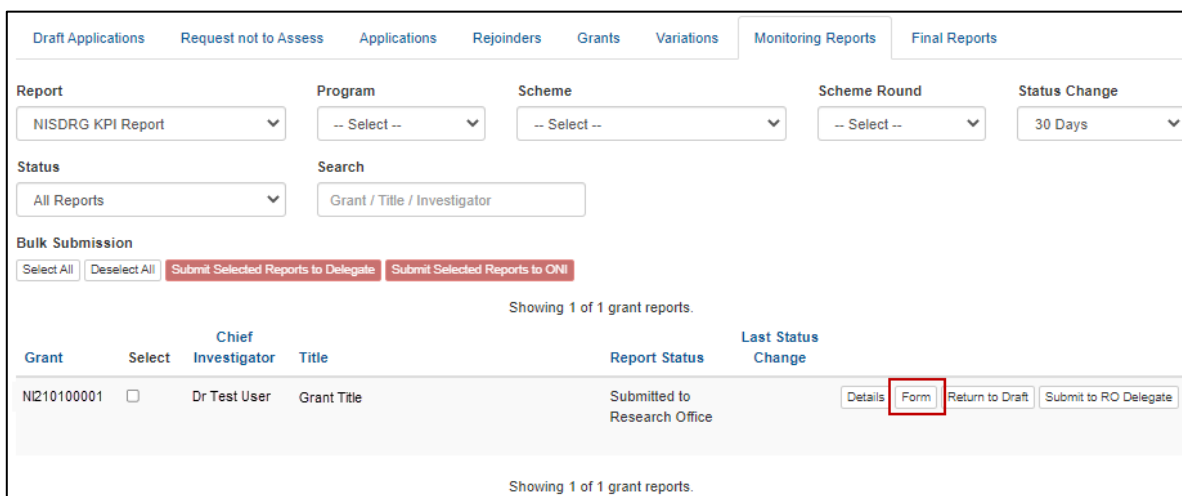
Draft Applications | Request not to Assess | Applications | Rejoinders | Grants | Variations | Monitoring Reports | Final Reports

Report
NISDRG KPI Report

Program
-- Select --

Scheme
-- Select --

Scheme Round
-- Select --

Status Change
30 Days

Status
All Reports

Search
Grant / Title / Investigator

Bulk Submission
Select All | Deselect All | Submit Selected Reports to Delegate | Submit Selected Reports to ONI

Showing 1 of 1 grant reports.

| Grant | Select | Chief Investigator | Title | Report Status | Last Status Change | |
|---|---|---|---|---|---|---|
| NI210100001 | ☐ | Dr Test User | Grant Title | Submitted to Research Office | | Details Form Return to Draft Submit to RO Delegate |

Showing 1 of 1 grant reports.